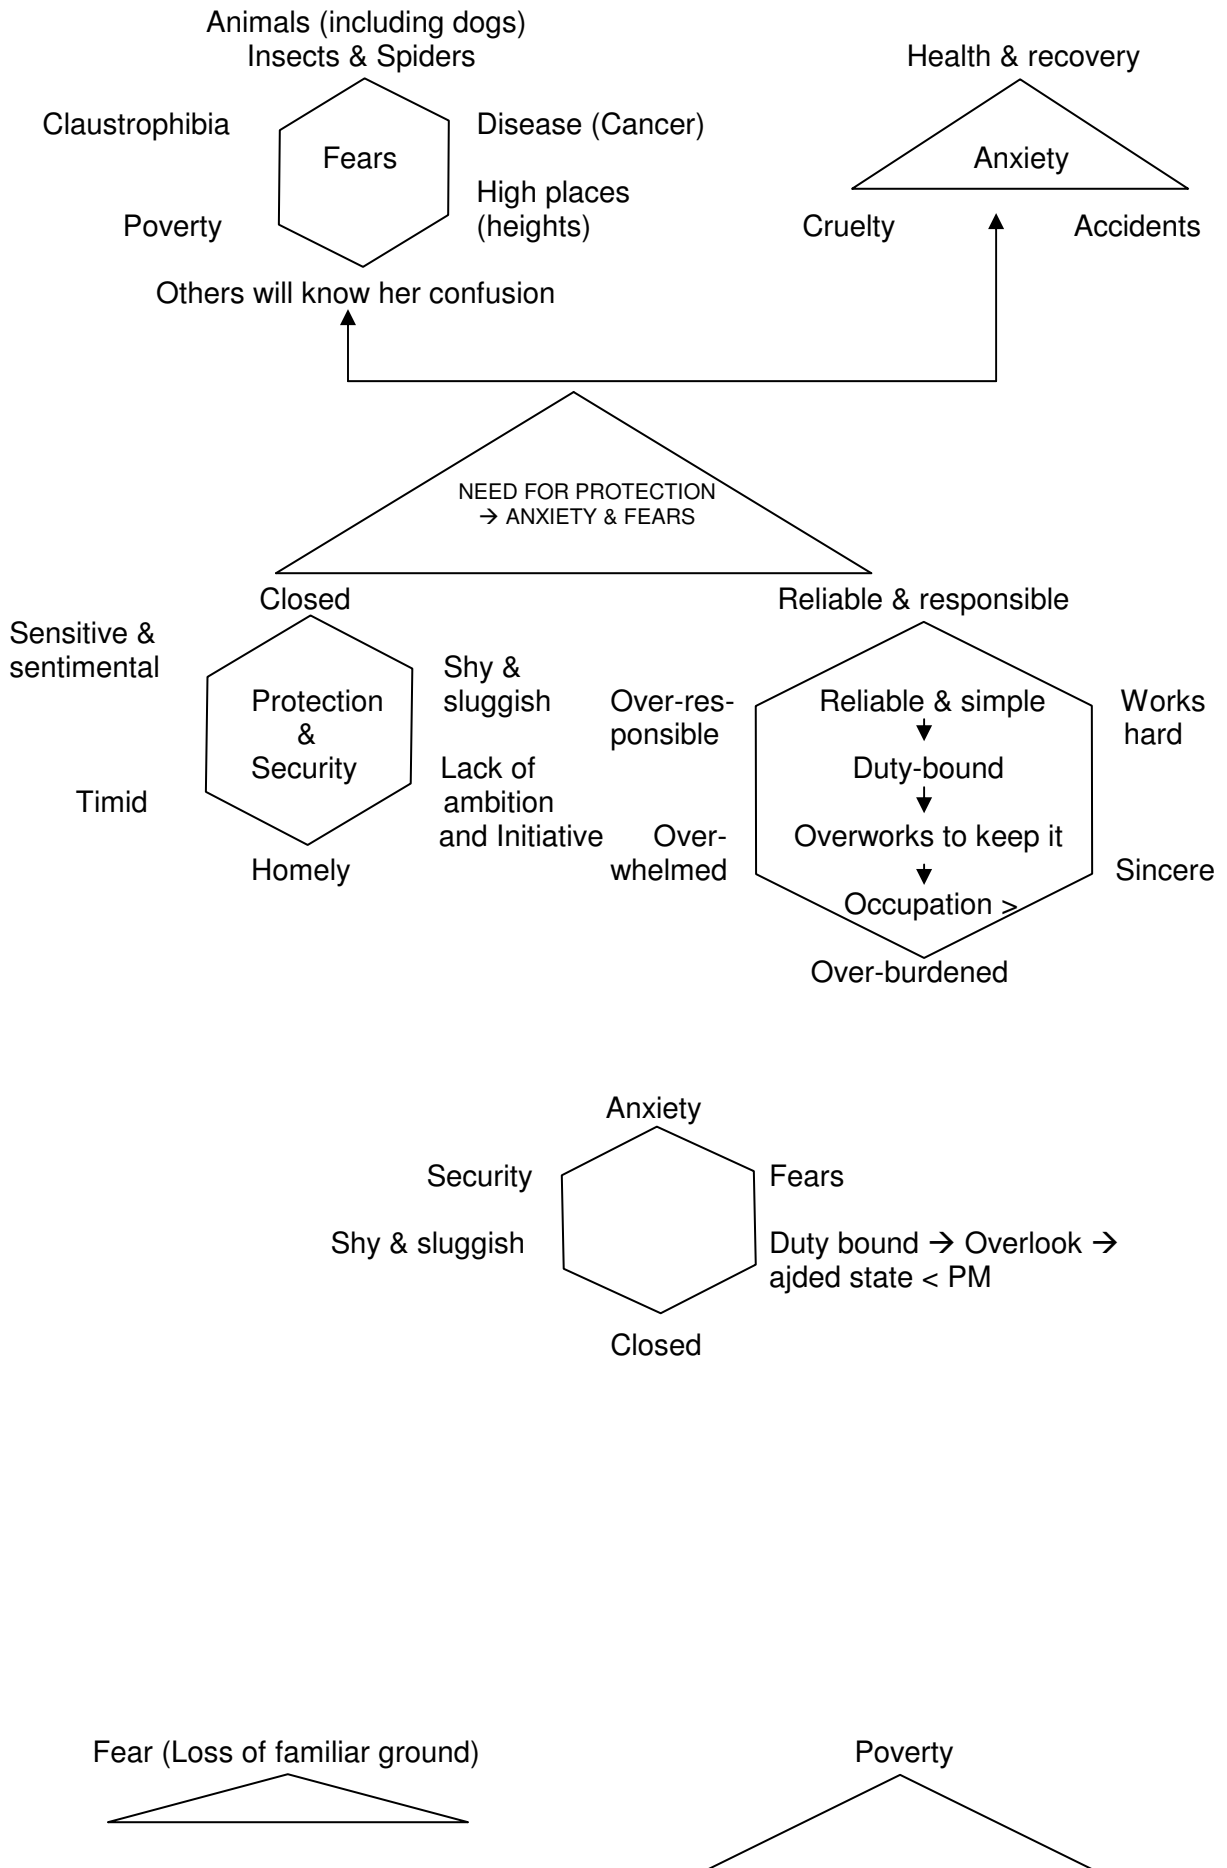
Animals (including dogs)
Insects & Spiders

Claustrophibia

Fears

Disease (Cancer)

High places (heights)

Poverty

Others will know her confusion

Health & recovery

Anxiety

Cruelty

Accidents

NEED FOR PROTECTION
$\rightarrow$ ANXIETY & FEARS

Closed

Sensitive & sentimental

Protection & Security

Shy & sluggish

Timid

Lack of ambition and Initiative

Homely

Reliable & responsible

Over-responsible

Reliable & simple
$\downarrow$
Duty-bound
$\downarrow$
Overworks to keep it
$\downarrow$
Occupation >

Works hard

Overwhelmed

Sincere

Over-burdened

Anxiety

Security

Fears

Shy & sluggish

Duty bound $\rightarrow$ Overlook $\rightarrow$ ajded state < PM

Closed

Fear (Loss of familiar ground)

Poverty